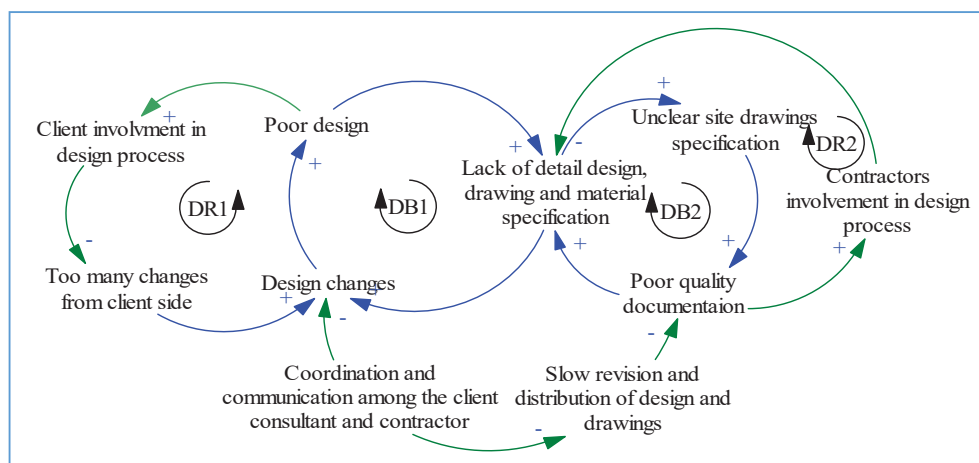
Client involvment in design process

+

Poor design

+

DR1

DB1

Lack of detail design, drawing and material specification

+

-

+

Unclear site drawings specification

DR2

Contractors involvement in design process

DB2

-

Too many changes from client side

Design changes

+

-

+

+

Poor quality documentaion

+

-

Coordination and communication among the client consultant and contractor

Slow revision and distribution of design and drawings

-